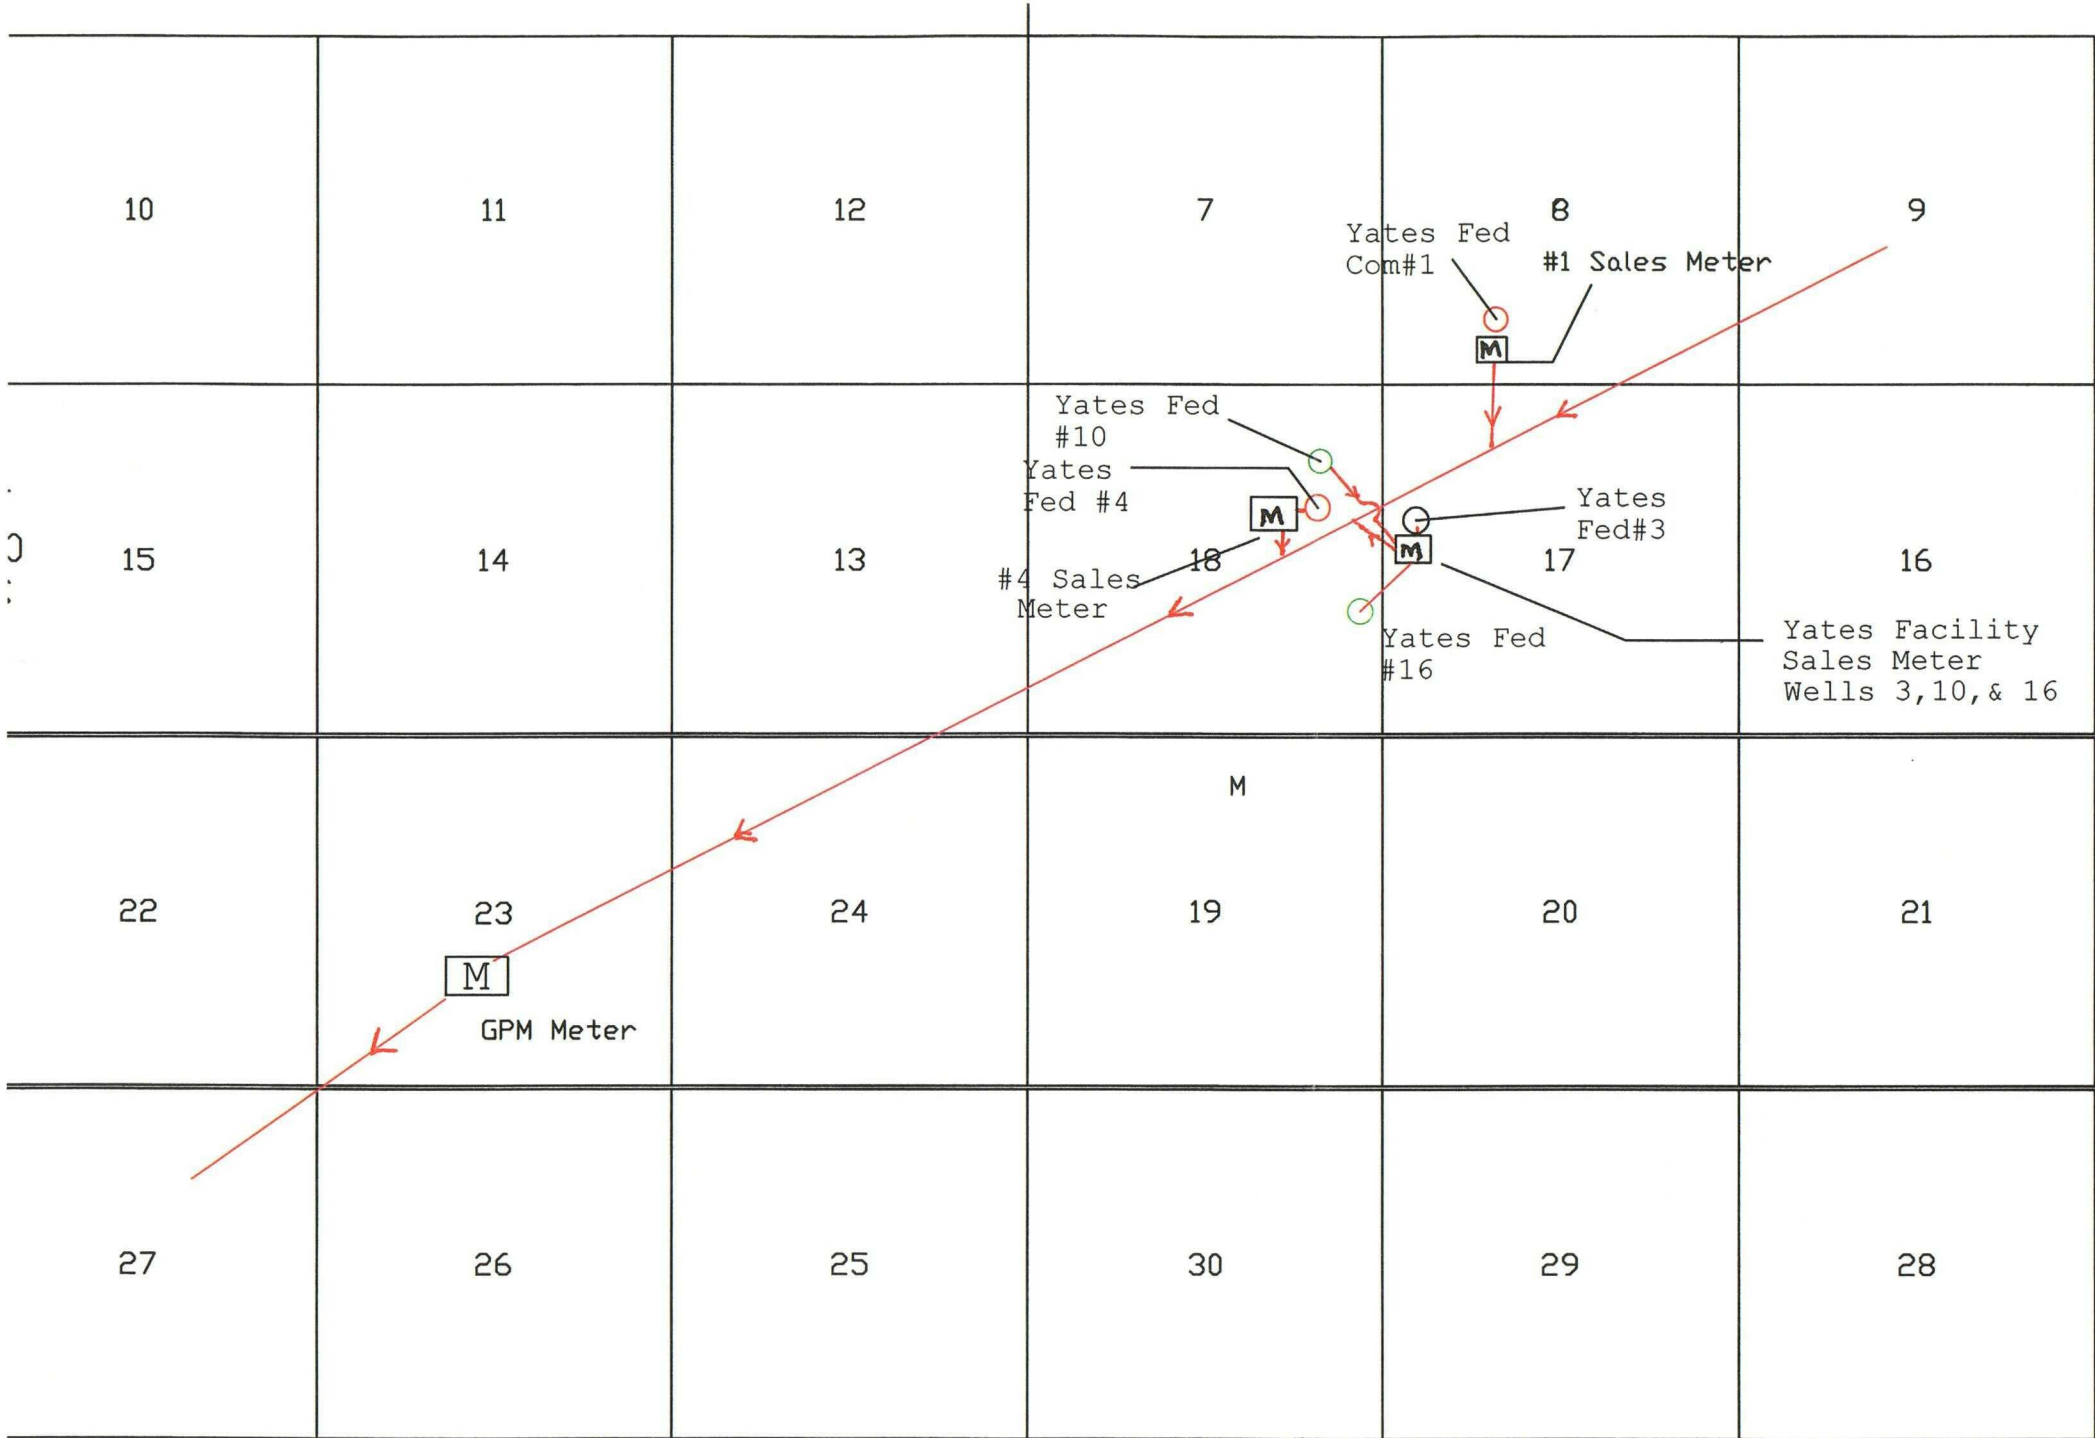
10 11 12 7 8 9

Yates Fed Com#1

#1 Sales Meter

M

Yates Fed #10

Yates Fed #4

M

Yates Fed#3

M

15 14 13 18 17 16

#4 Sales Meter

Yates Fed #16

Yates Facility Sales Meter Wells 3,10,& 16

M

22 23 24 19 20 21

M

GPM Meter

27 26 25 30 29 28